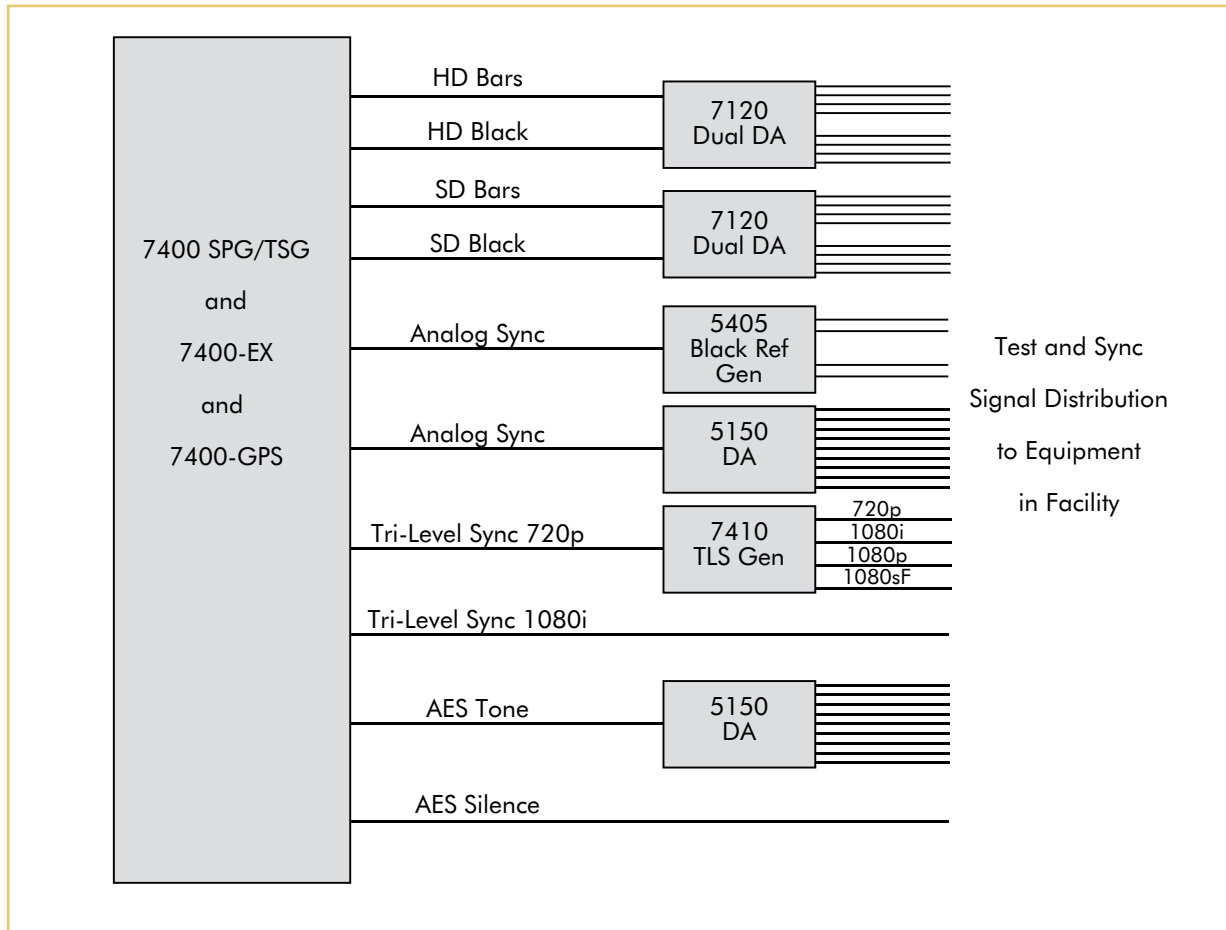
7400 SPG/TSG

and

7400-EX

and

7400-GPS

HD Bars

HD Black

7120
Dual DA

SD Bars

SD Black

7120
Dual DA

Analog Sync

5405
Black Ref
Gen

Analog Sync

5150
DA

Tri-Level Sync 720p

7410
TLS Gen

720p
1080i
1080p
1080sF

Tri-Level Sync 1080i

AES Tone

5150
DA

AES Silence

Test and Sync
Signal Distribution
to Equipment
in Facility